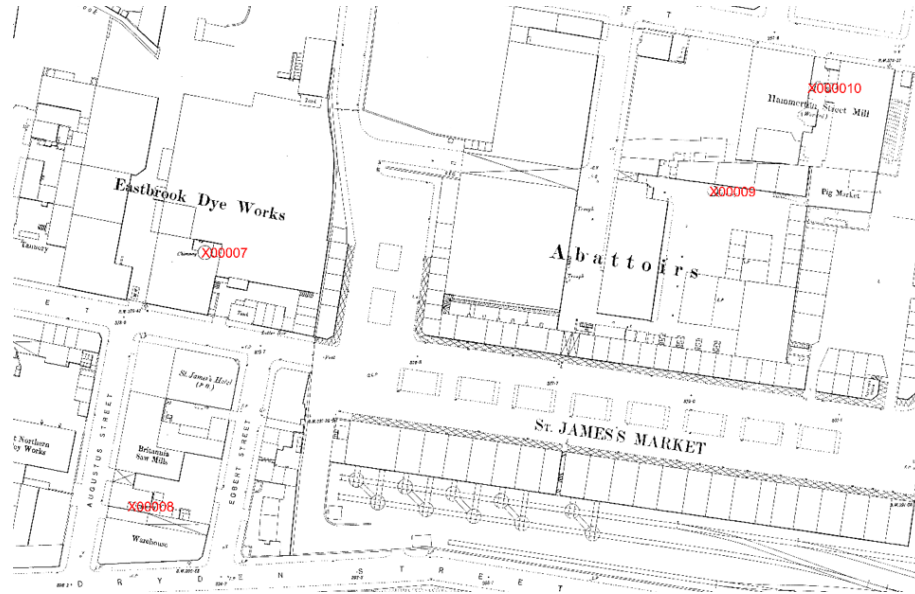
X000010
Hammerton Street Mill
X00009
Pig Market
Eastbrook Dye Works
X00007
Chimney
Tannery
Tank
Abattoirs
Trough
St. James's Hotel (P.H.)
Britannia Saw Mills
t Northern ry Works
AUGUSTUS STREET
EDGAR STREET
X00008
Warehouse
ST. JAMES'S MARKET
D R Y D E N S T R E E T
E T
F